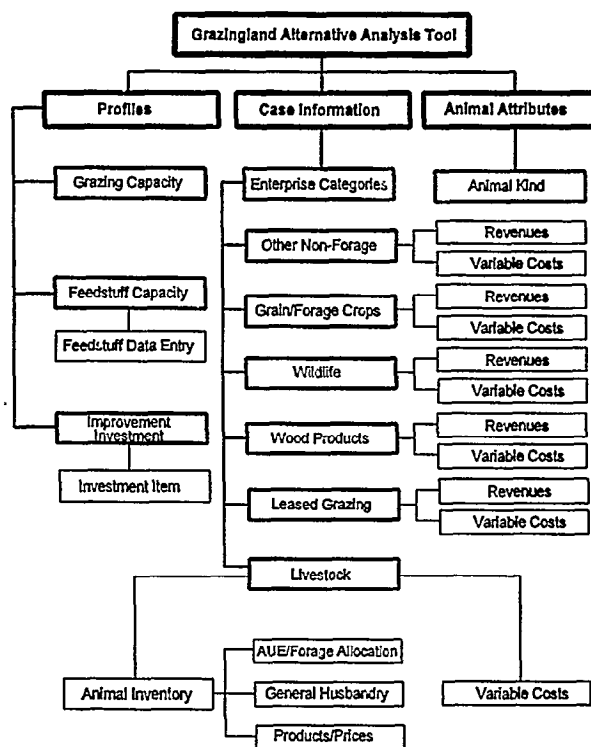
Grazingland Alternative Analysis Tool

Profiles

Case Information

Animal Attributes

Grazing Capacity

Enterprise Categories

Animal Kind

Other Non-Forage

Revenues

Variable Costs

Feedstuff Capacity

Grain/Forage Crops

Revenues

Variable Costs

Feedstuff Data Entry

Wildlife

Revenues

Variable Costs

Improvement Investment

Wood Products

Revenues

Variable Costs

Investment Item

Leased Grazing

Revenues

Variable Costs

Livestock

AUE/Forage Allocation

Animal Inventory

General Husbandry

Variable Costs

Products/Prices